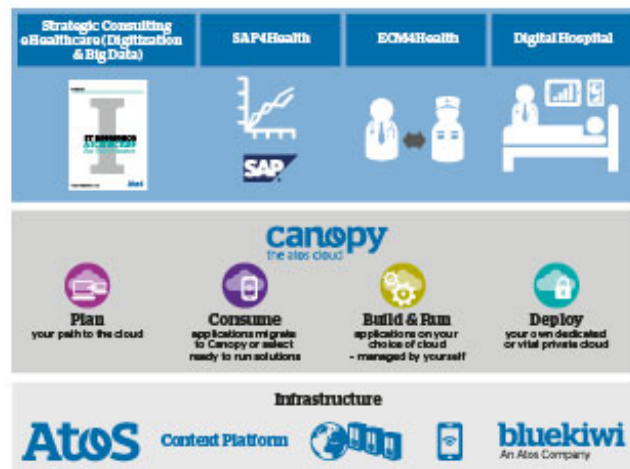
Strategic Consulting eHealthcare (Digitization & Big Data)

SAP4Health

ECM4Health

Digital Hospital

IT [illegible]

SAP

canopy
the atos cloud

Plan
your path to the cloud

Consume
applications migrate to Canopy or select ready to run solutions

Build & Run
applications on your choice of cloud - managed by yourself

Deploy
your own dedicated or virtual private cloud

Infrastructure

Atos

Content Platform

bluekiwi
An Atos Company